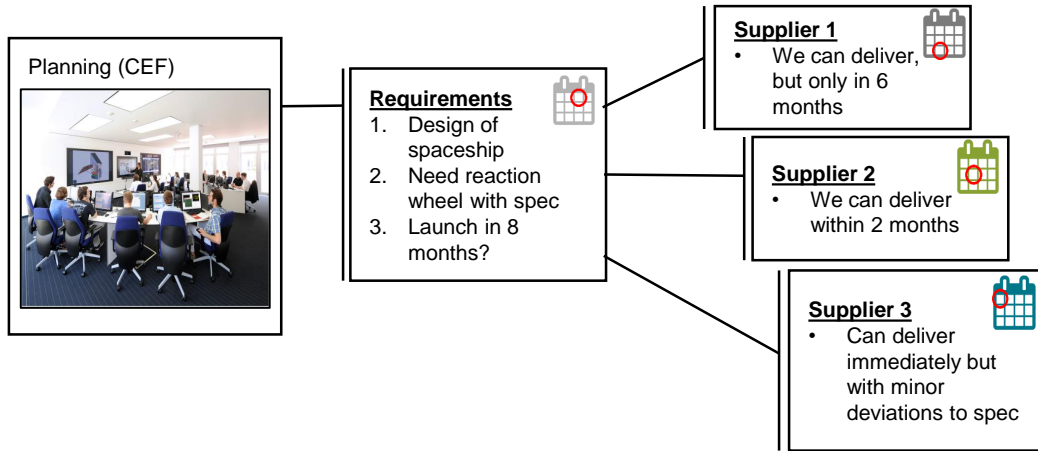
Planning (CEF)

Requirements
1. Design of spaceship
2. Need reaction wheel with spec
3. Launch in 8 months?

Supplier 1
• We can deliver, but only in 6 months

Supplier 2
• We can deliver within 2 months

Supplier 3
• Can deliver immediately but with minor deviations to spec